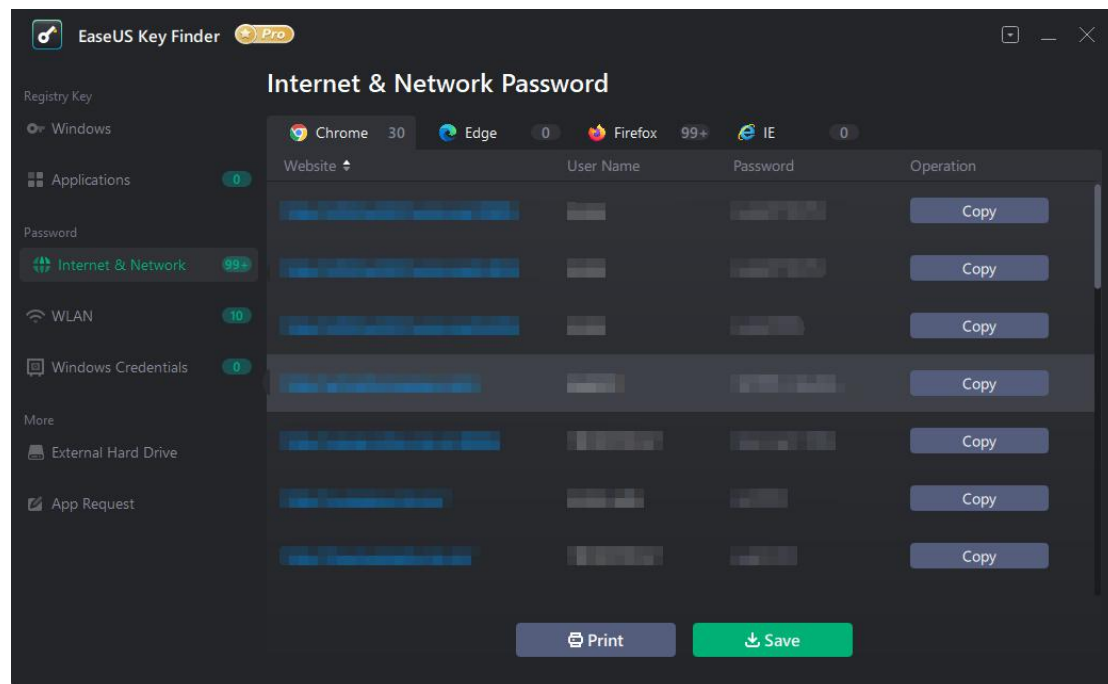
EaseUS Key Finder Pro

Registry Key
Windows
Applications 0

Password
Internet & Network 99+
WLAN 10
Windows Credentials 0

More
External Hard Drive
App Request

Internet & Network Password

Chrome 30 Edge 0 Firefox 99+ IE 0

| Website | User Name | Password | Operation |
|---|---|---|---|
| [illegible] | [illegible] | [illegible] | Copy |
| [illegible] | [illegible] | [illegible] | Copy |
| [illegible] | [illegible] | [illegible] | Copy |
| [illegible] | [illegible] | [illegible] | Copy |
| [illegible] | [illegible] | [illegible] | Copy |
| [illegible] | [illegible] | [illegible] | Copy |
| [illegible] | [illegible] | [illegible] | Copy |

Print Save